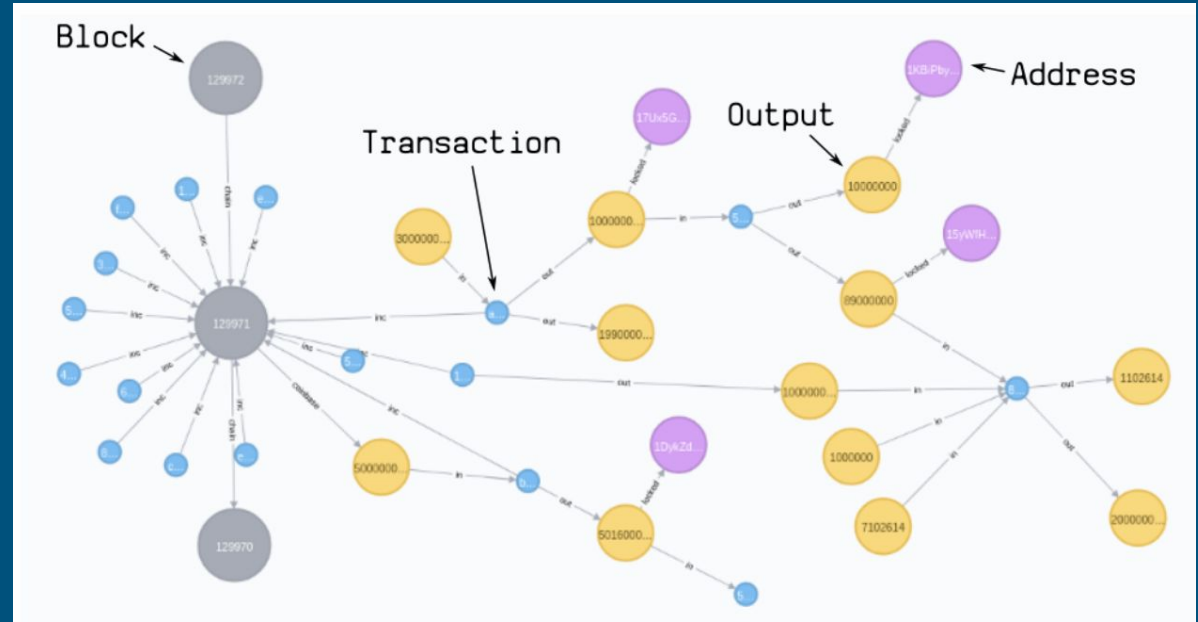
Block

129972

chain

Address

1KBPby...

Output

Transaction

17UxSG...

locked

locked

10000000

1000000...

in

5...

out

out

15yWfH...

3000000...

out

locked

in

a...

89000000

out

1990000...

in

129971

inc

inc

inc

inc

inc

inc

inc

inc

inc

inc

inc

chain

chain

coinbase

1...

e...

f...

3...

5...

4...

6...

8...

c...

e...

5...

1...

out

1000000...

in

8...

out

1102614

in

1000000

in

out

1DykZd...

5000000...

in

b...

out

locked

7102614

2000000...

5016000...

in

6...

129970